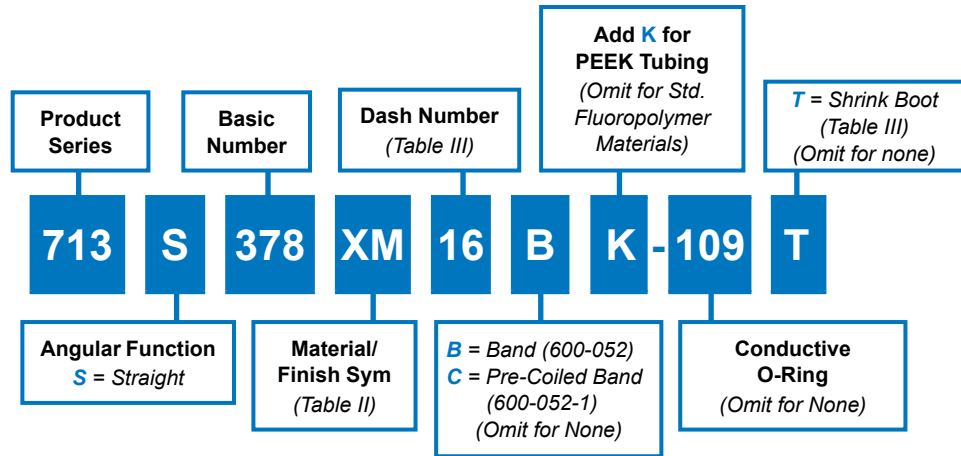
Product Series

Basic Number

Dash Number
(Table III)

Add K for PEEK Tubing
(Omit for Std. Fluoropolymer Materials)

T = Shrink Boot
(Table III)
(Omit for none)

713 S 378 XM 16 B K - 109 T

Angular Function
S = Straight

Material/ Finish Sym
(Table II)

B = Band (600-052)
C = Pre-Coiled Band (600-052-1)
(Omit for None)

Conductive O-Ring
(Omit for None)